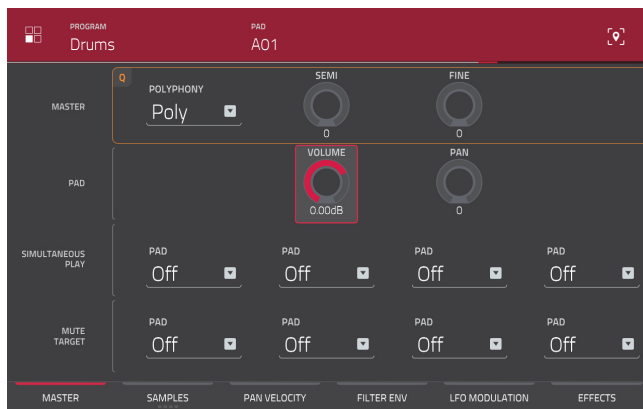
PROGRAM
Drums

PAD
A01

MASTER

Q
POLYPHONY
Poly

SEMI
0

FINE
0

PAD

VOLUME
0.00dB

PAN
0

SIMULTANEOUS PLAY

PAD
Off

PAD
Off

PAD
Off

PAD
Off

MUTE TARGET

PAD
Off

PAD
Off

PAD
Off

PAD
Off

MASTER
SAMPLES
PAN VELOCITY
FILTER ENV
LFO MODULATION
EFFECTS